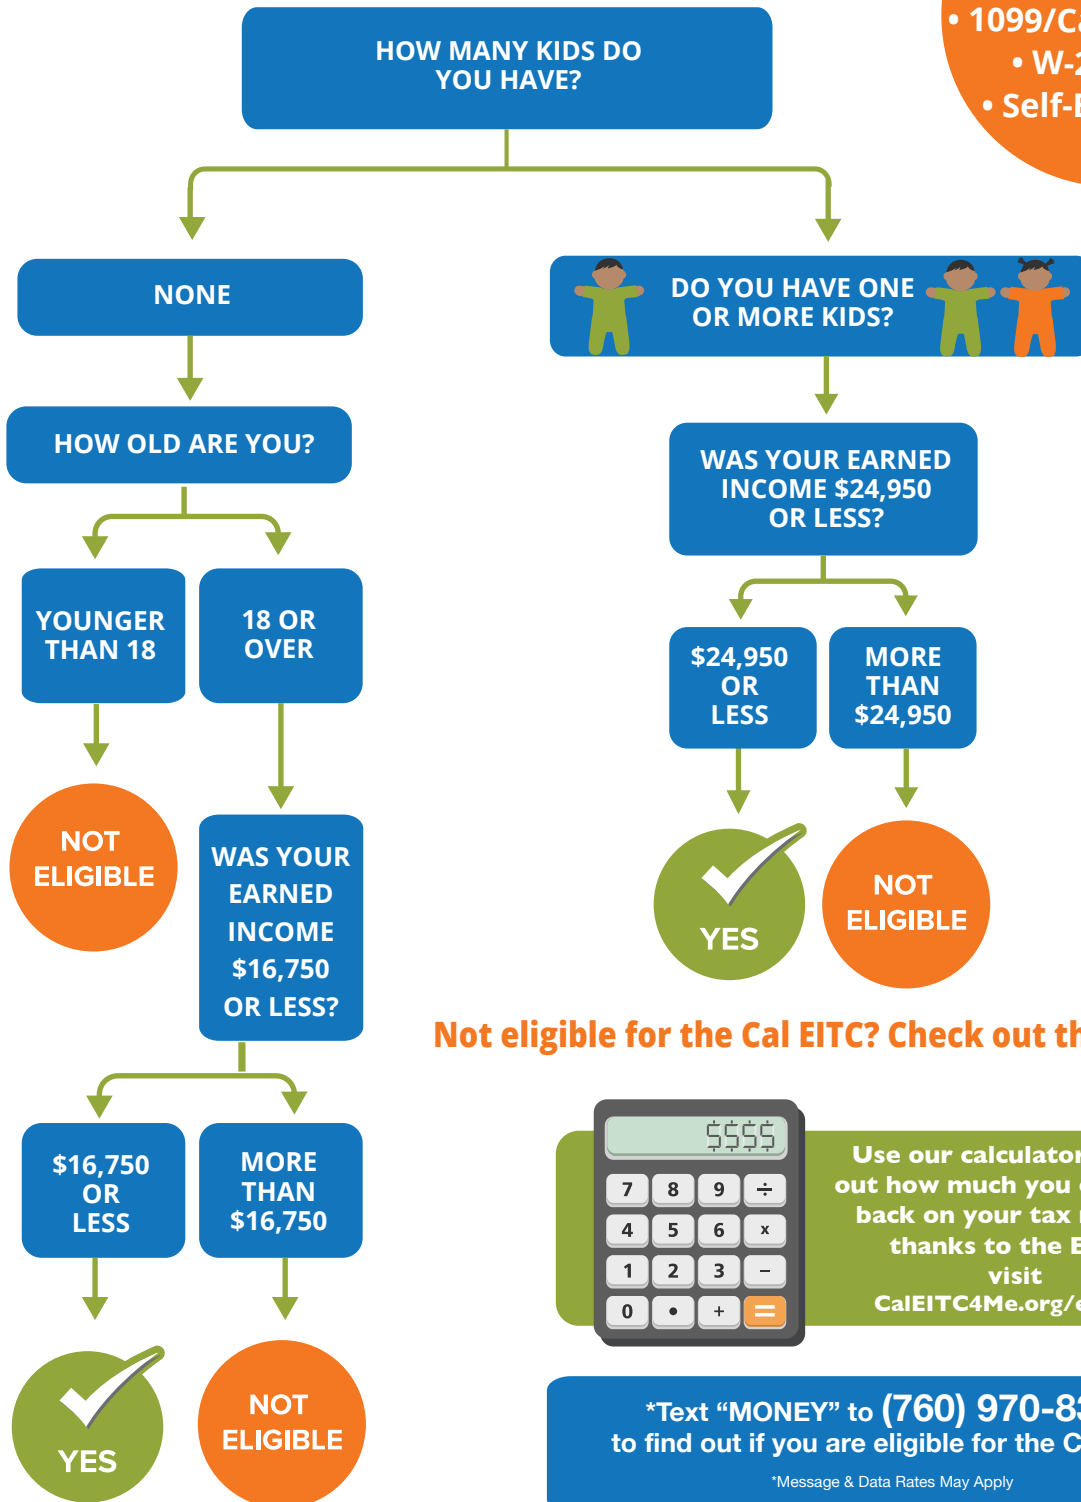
• 1099/C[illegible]
• W-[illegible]
• Self-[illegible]

HOW MANY KIDS DO YOU HAVE?

NONE

HOW OLD ARE YOU?

YOUNGER THAN 18

18 OR OVER

NOT ELIGIBLE

WAS YOUR EARNED INCOME $16,750 OR LESS?

$16,750 OR LESS

MORE THAN $16,750

YES

NOT ELIGIBLE

DO YOU HAVE ONE OR MORE KIDS?

WAS YOUR EARNED INCOME $24,950 OR LESS?

$24,950 OR LESS

MORE THAN $24,950

YES

NOT ELIGIBLE

Not eligible for the Cal EITC? Check out th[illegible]

$$$$

| 7 | 8 | 9 | ÷ |
|---|---|---|---|
| 4 | 5 | 6 | x |
| 1 | 2 | 3 | – |
| 0 | • | + | = |

Use our calculator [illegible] out how much you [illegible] back on your tax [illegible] thanks to the E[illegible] visit CalEITC4Me.org/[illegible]

*Text “MONEY” to (760) 970-8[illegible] to find out if you are eligible for the C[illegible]

*Message & Data Rates May Apply